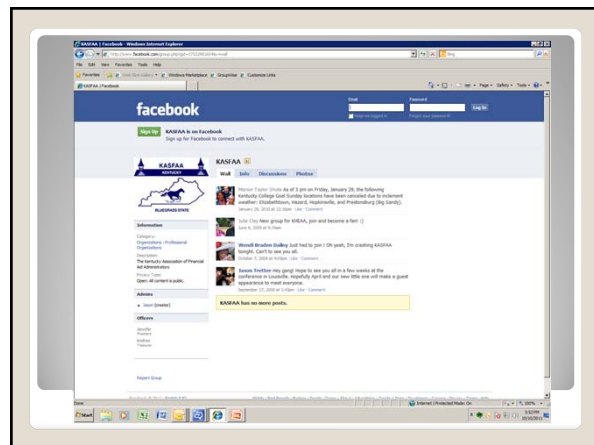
KASFAA | Facebook - Windows Internet Explorer

http://www.facebook.com/group.php?gid=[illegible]

File Edit View Favorites Tools Help

Favorites

Windows Marketplace

Customize Links

KASFAA | Facebook

facebook

Email

Password

Log In

Keep me logged in

Forgot your password?

Sign Up

KASFAA is on Facebook

Sign up for Facebook to connect with KASFAA.

KASFAA

KENTUCKY

BLUEGRASS STATE

KASFAA

Wall

Info

Discussions

Photos

Marion Taylor Shute As of 3 pm on Friday, January 28, the following Kentucky College Goal Sunday locations have been canceled due to inclement weather: Elizabethtown, Hazard, Hopkinsville, and Prestonsburg (big Sandy).

January 28, 2010 at 12:39pm · Like · Comment

Jola Clay New group for KHEAA, join and become a fan! :)

June 9, 2009 at 9:29am

Wendi Braden Bailey Just had to join ! Oh yeah, I'm crashing KASFAA tonight. Can't to see you all.

October 7, 2008 at 9:03pm · Like · Comment

Jason Tretter Hey gang! Hope to see you all in a few weeks at the conference in Louisville. Hopefully April and our new little one will make a guest appearance to meet everyone.

September 17, 2008 at 4:01pm · Like · Comment

KASFAA has no more posts.

Information

Category:
Organizations - Professional Organizations

Description:
The Kentucky Association of Financial Aid Administrators

Privacy Type:
Open: All content is public.

Admins

Jason (creator)

Officers

Jennifer
President

Andrea
Treasurer

Report Group

Done

Internet | Protected Mode: On

100%

Start

3:52 PM
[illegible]